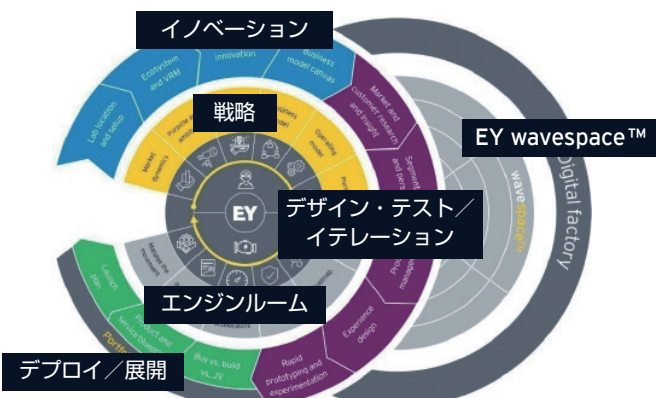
イノベーション

Innovation

Business model canvas

Ecosystem and M&A

Lab location and setup

戦略

Market dynamics

Purpose & ambition

Business model

Operating model

EY wavespace™

Digital factory

wavespace

Market and customer research and insights

Segment and persona

Product management

デザイン・テスト／イテレーション

EY

Managed the Incubation

エンジンルーム

Launch plan

Product and service blueprint

Buy vs. build vs. JV

Rapid prototyping and experimentation

Experience design

Portfolio

デプロイ／展開